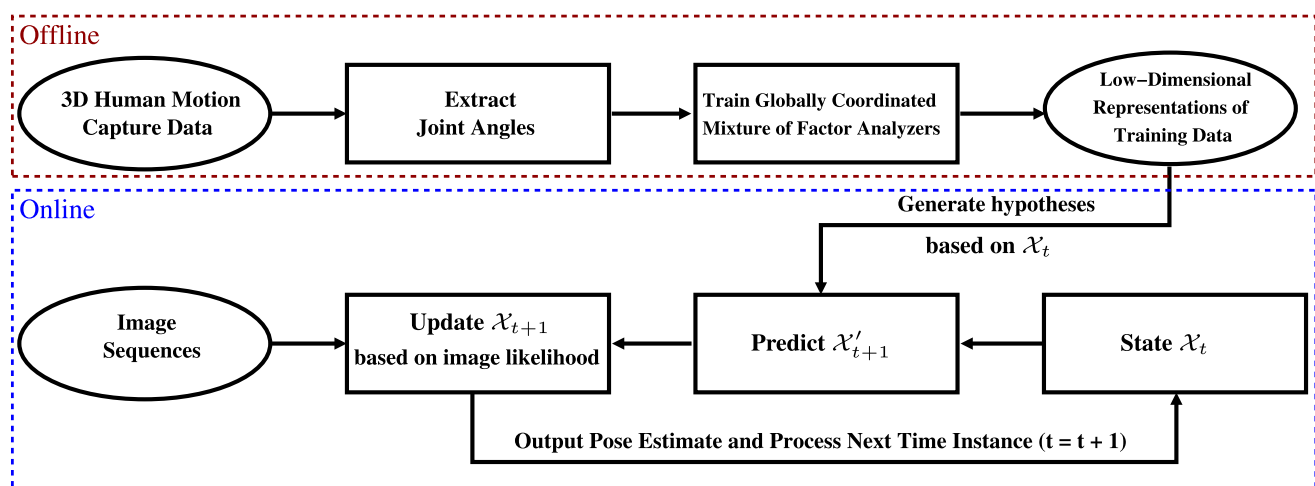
Offline

3D Human Motion Capture Data

Extract Joint Angles

Train Globally Coordinated Mixture of Factor Analyzers

Low−Dimensional Representations of Training Data

Online

Generate hypotheses based on $\mathcal{X}_t$

Image Sequences

Update $\mathcal{X}_{t+1}$ based on image likelihood

Predict $\mathcal{X}'_{t+1}$

State $\mathcal{X}_t$

Output Pose Estimate and Process Next Time Instance (t = t + 1)